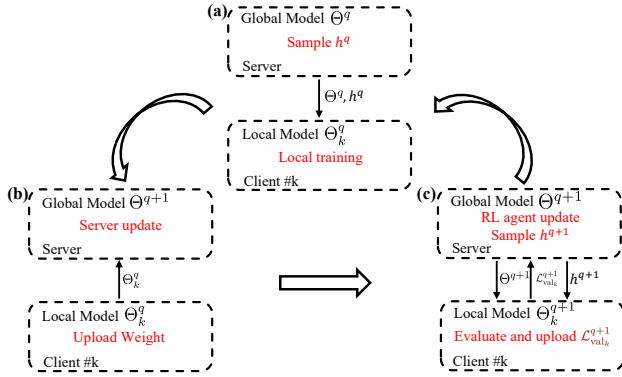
(a) Global Model $\Theta^q$

Sample $h^q$

Server

$\Theta^q, h^q$

Local Model $\Theta_k^q$

Local training

Client #k

(b) Global Model $\Theta^{q+1}$

Server update

Server

$\Theta_k^q$

Local Model $\Theta_k^q$

Upload Weight

Client #k

(c) Global Model $\Theta^{q+1}$

RL agent update

Sample $h^{q+1}$

Server

$\Theta^{q+1}$ $\mathcal{L}_{\text{val}_k}^{q+1}$ $h^{q+1}$

Local Model $\Theta_k^{q+1}$

Evaluate and upload $\mathcal{L}_{\text{val}_k}^{q+1}$

Client #k